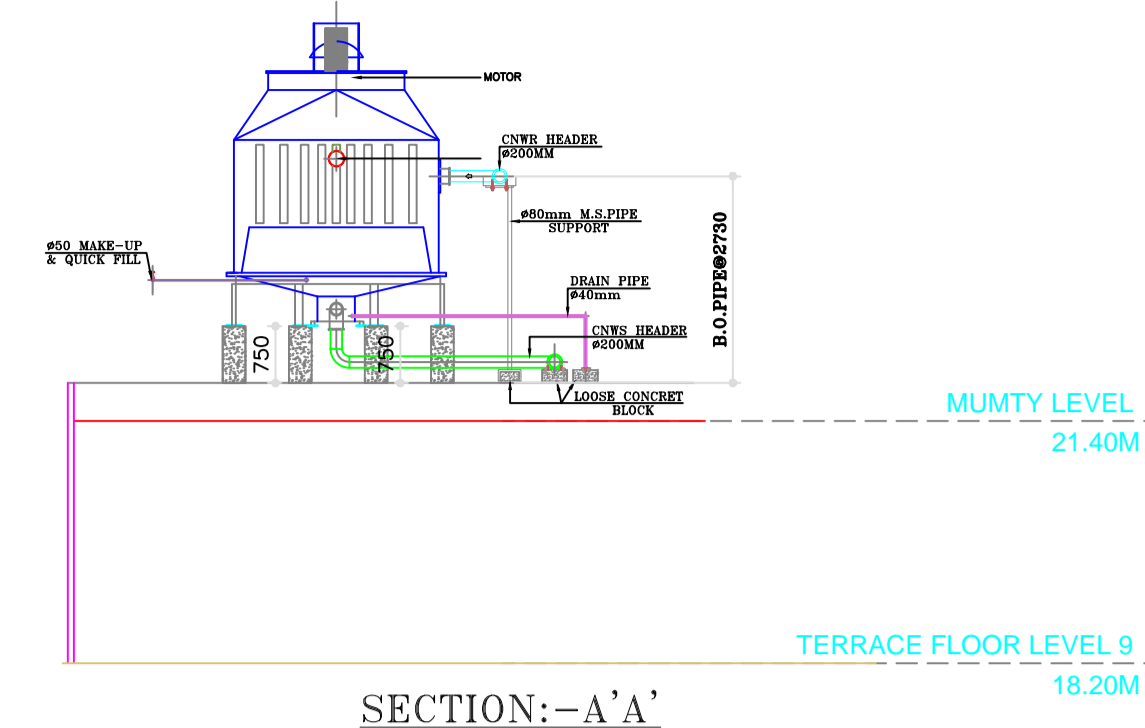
MOTOR

CNWR HEADER
ø200MM

ø80mm M.S.PIPE
SUPPORT

ø50 MAKE-UP
& QUICK FILL

DRAIN PIPE
ø40mm

CNWS HEADER
ø200MM

B.O.PIPE@2730

750

750

LOOSE CONCRETE
BLOCK

MUMTY LEVEL
21.40M

TERRACE FLOOR LEVEL 9
18.20M

SECTION:-A'A'